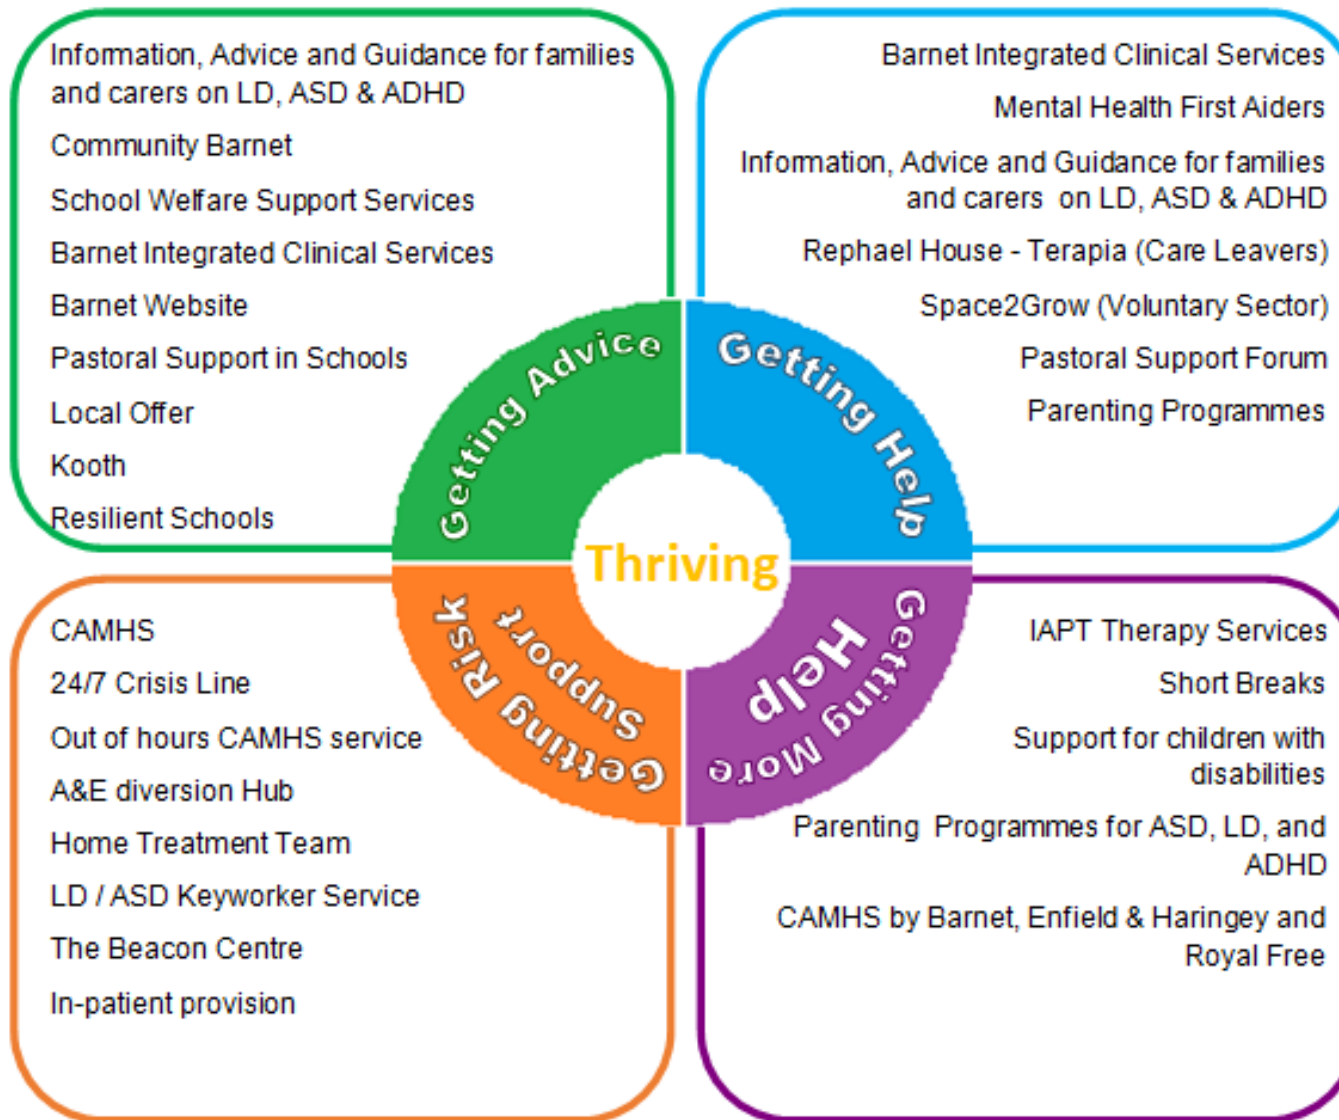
Infomation, Advice and Guidance for families and carers on LD, ASD & ADHD

Community Barnet

School Welfare Support Services

Barnet Integrated Clinical Services

Barnet Website

Pastoral Support in Schools

Local Offer

Kooth

Resilient Schools

Barnet Integrated Clinical Services

Mental Health First Aiders

Infomation, Advice and Guidance for families and carers on LD, ASD & ADHD

Rephael House - Terapia (Care Leavers)

Space2Grow (Voluntary Sector)

Pastoral Support Forum

Parenting Programmes

Getting Advice

Getting Help

Thriving

Getting Risk Support

Getting More Help

CAMHS

24/7 Crisis Line

Out of hours CAMHS service

A&E diversion Hub

Home Treatment Team

LD / ASD Keyworker Service

The Beacon Centre

In-patient provision

IAPT Therapy Services

Short Breaks

Support for children with disabilities

Parenting Programmes for ASD, LD, and ADHD

CAMHS by Barnet, Enfield & Haringey and Royal Free